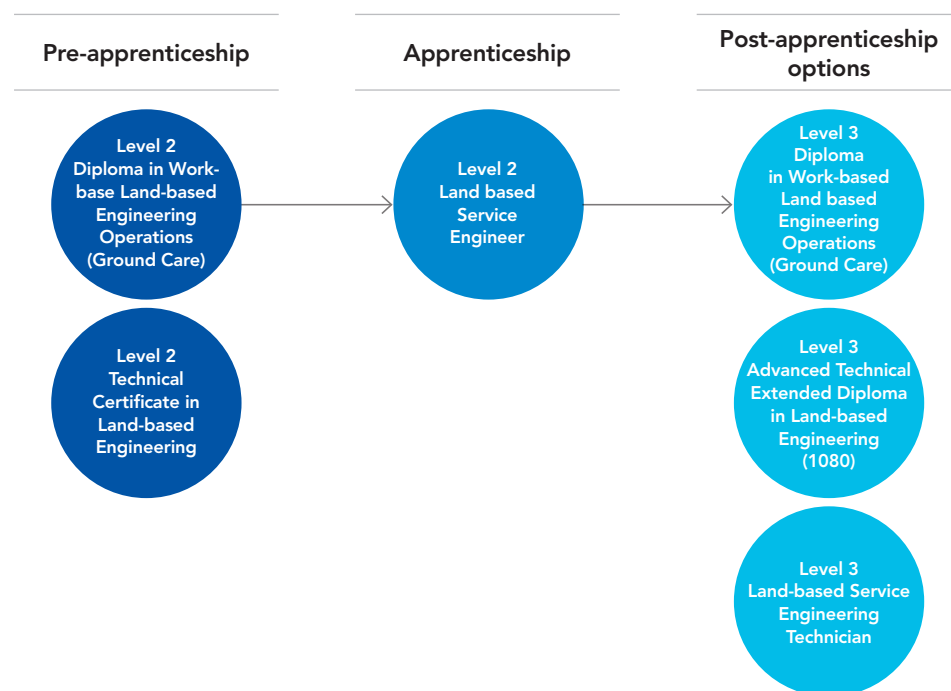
Pre-apprenticeship

Apprenticeship

Post-apprenticeship options

Level 2 Diploma in Work-base Land-based Engineering Operations (Ground Care)

Level 2 Technical Certificate in Land-based Engineering

Level 2 Land based Service Engineer

Level 3 Diploma in Work-based Land based Engineering Operations (Ground Care)

Level 3 Advanced Technical Extended Diploma in Land-based Engineering (1080)

Level 3 Land-based Service Engineering Technician